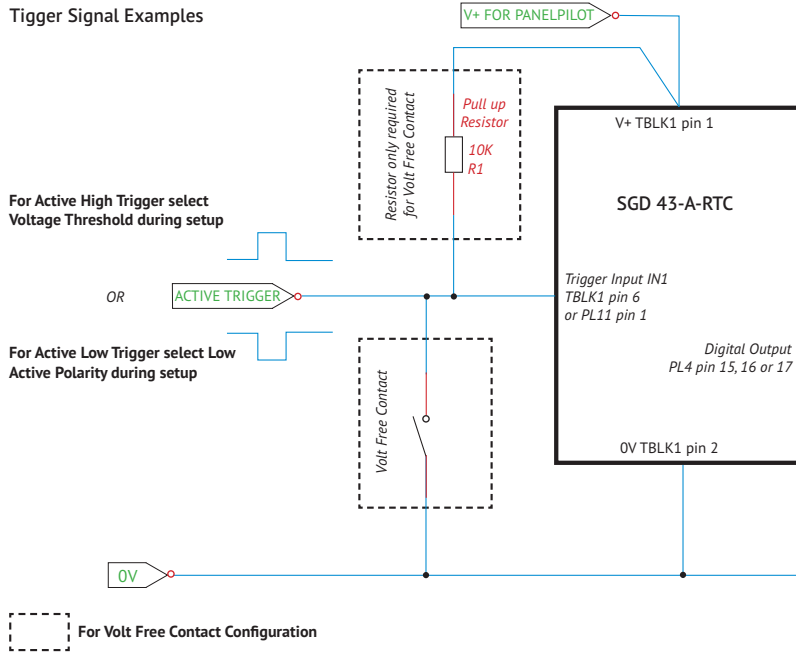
Tigger Signal Examples

V+ FOR PANELPILOT

Resistor only required for Volt Free Contact

Pull up Resistor

10K R1

V+ TBLK1 pin 1

SGD 43-A-RTC

For Active High Trigger select Voltage Threshold during setup

OR

ACTIVE TRIGGER

Trigger Input IN1 TBLK1 pin 6 or PL11 pin 1

For Active Low Trigger select Low Active Polarity during setup

Digital Output PL4 pin 15, 16 or 17

Volt Free Contact

0V TBLK1 pin 2

0V

For Volt Free Contact Configuration